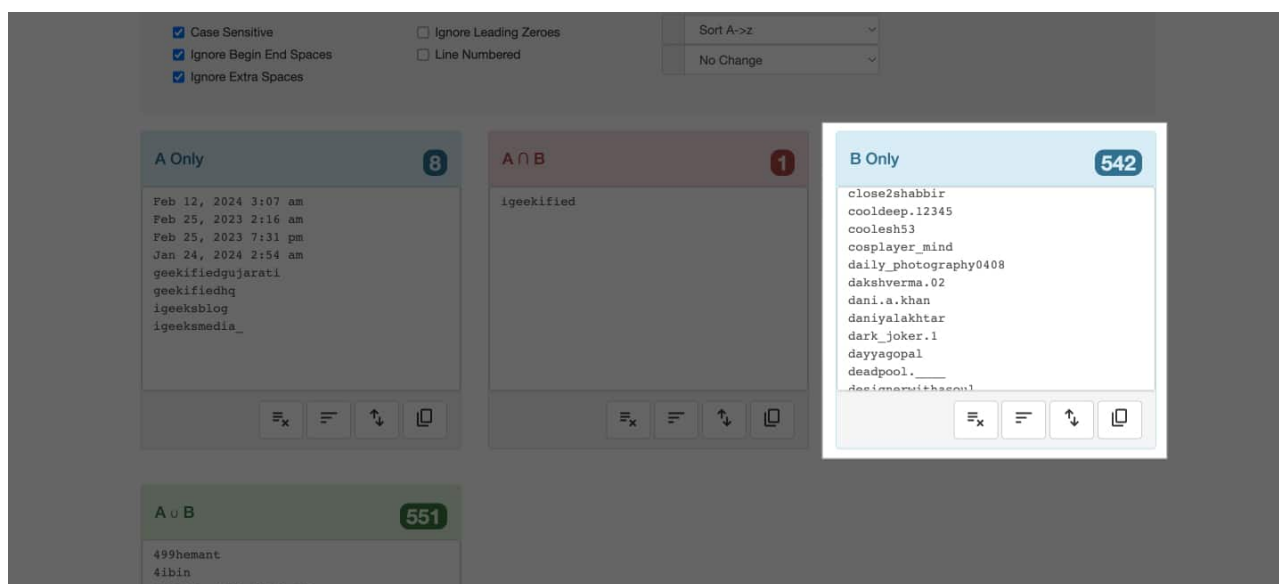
Case Sensitive
Ignore Begin End Spaces
Ignore Extra Spaces

Ignore Leading Zeroes
Line Numbered

Sort A->z
No Change

A Only 8

Feb 12, 2024 3:07 am
Feb 25, 2023 2:16 am
Feb 25, 2023 7:31 pm
Jan 24, 2024 2:54 am
geekifiedgujarati
geekifiedhq
igeeksblog
igeeksmedia_

A ∩ B 1

igeekified

B Only 542

close2shabbir
cooldeep.12345
coolesh53
cosplayer_mind
daily_photography0408
dakshverma.02
dani.a.khan
daniyalakhtar
dark_joker.1
dayyagopal
deadpool.____
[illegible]

A ∪ B 551

499hemant
4ibin